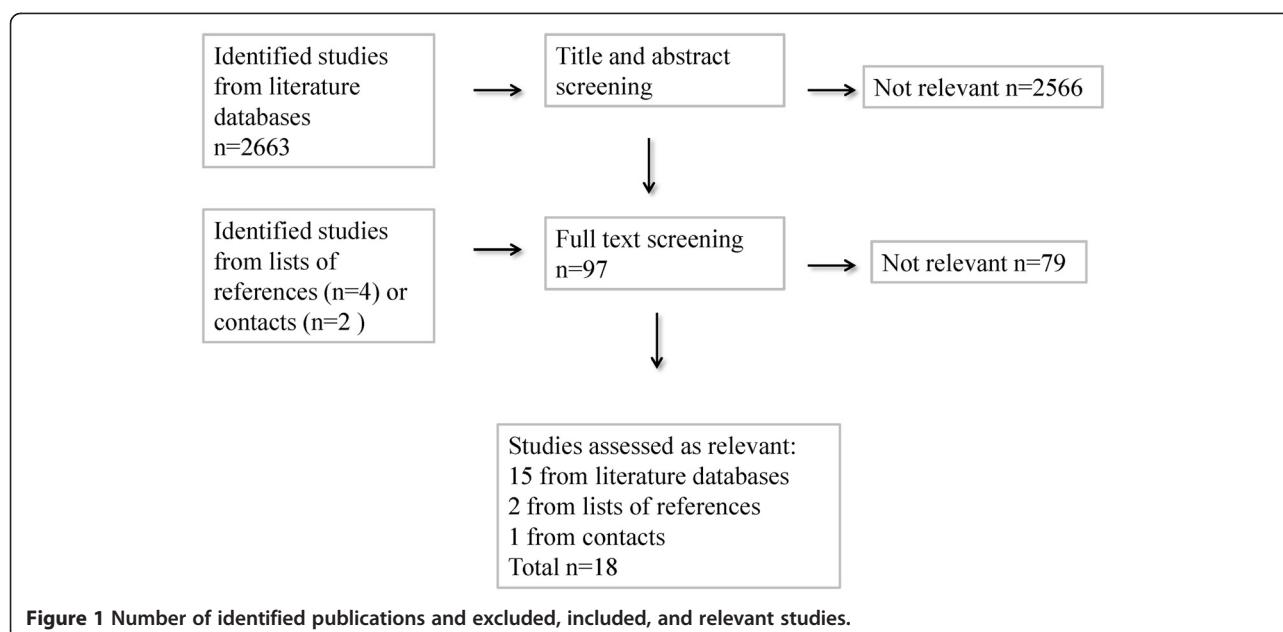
Identified studies from literature databases n=2663

Title and abstract screening

Not relevant n=2566

Identified studies from lists of references (n=4) or contacts (n=2 )

Full text screening n=97

Not relevant n=79

Studies assessed as relevant:
15 from literature databases
2 from lists of references
1 from contacts
Total n=18

**Figure 1 Number of identified publications and excluded, included, and relevant studies.**